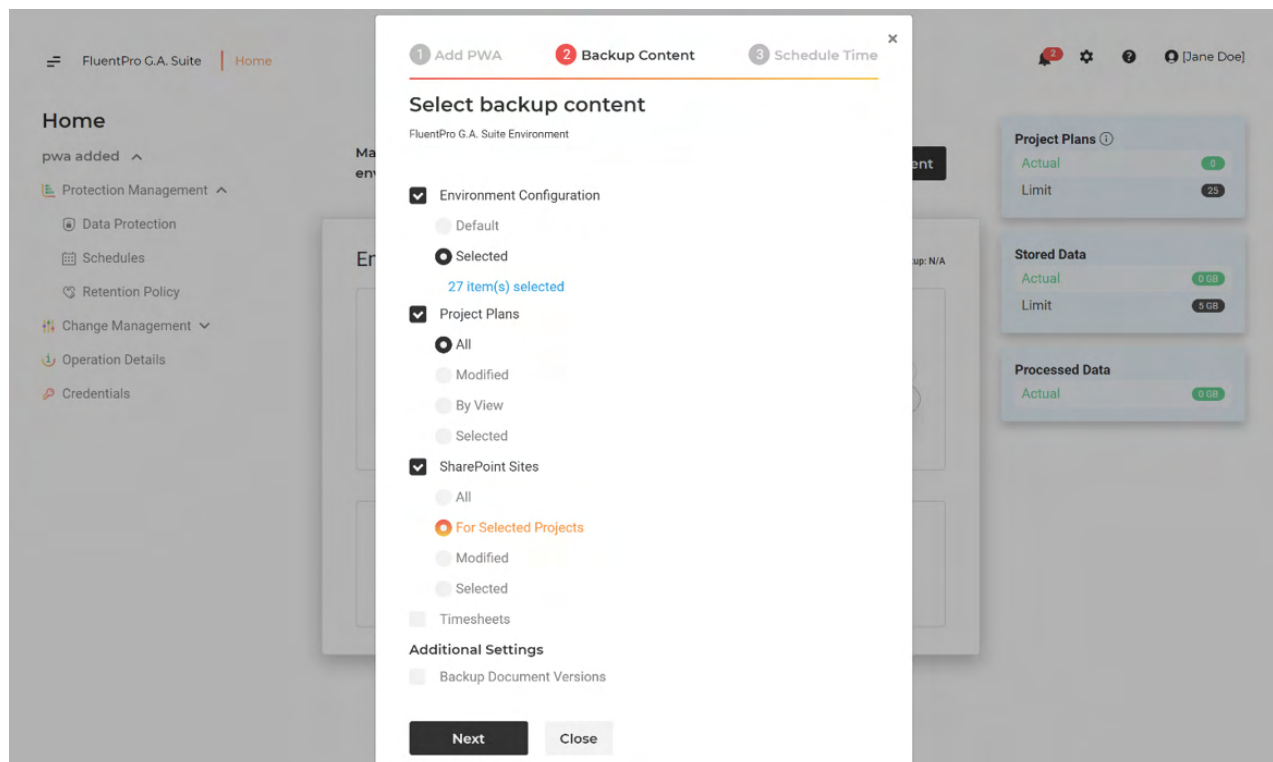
FluentPro G.A. Suite | Home

2 [Jane Doe]

Home

pwa added

Protection Management

Data Protection

Schedules

Retention Policy

Change Management

Operation Details

Credentials

Ma
en

ent

En

up: N/A

Project Plans
Actual 0
Limit 25

Stored Data
Actual 0 GB
Limit 5 GB

Processed Data
Actual 0 GB

×

1 Add PWA 2 Backup Content 3 Schedule Time

Select backup content

FluentPro G.A. Suite Environment

Environment Configuration

Default

Selected

27 item(s) selected

Project Plans

All

Modified

By View

Selected

SharePoint Sites

All

For Selected Projects

Modified

Selected

Timesheets

Additional Settings

Backup Document Versions

Next Close